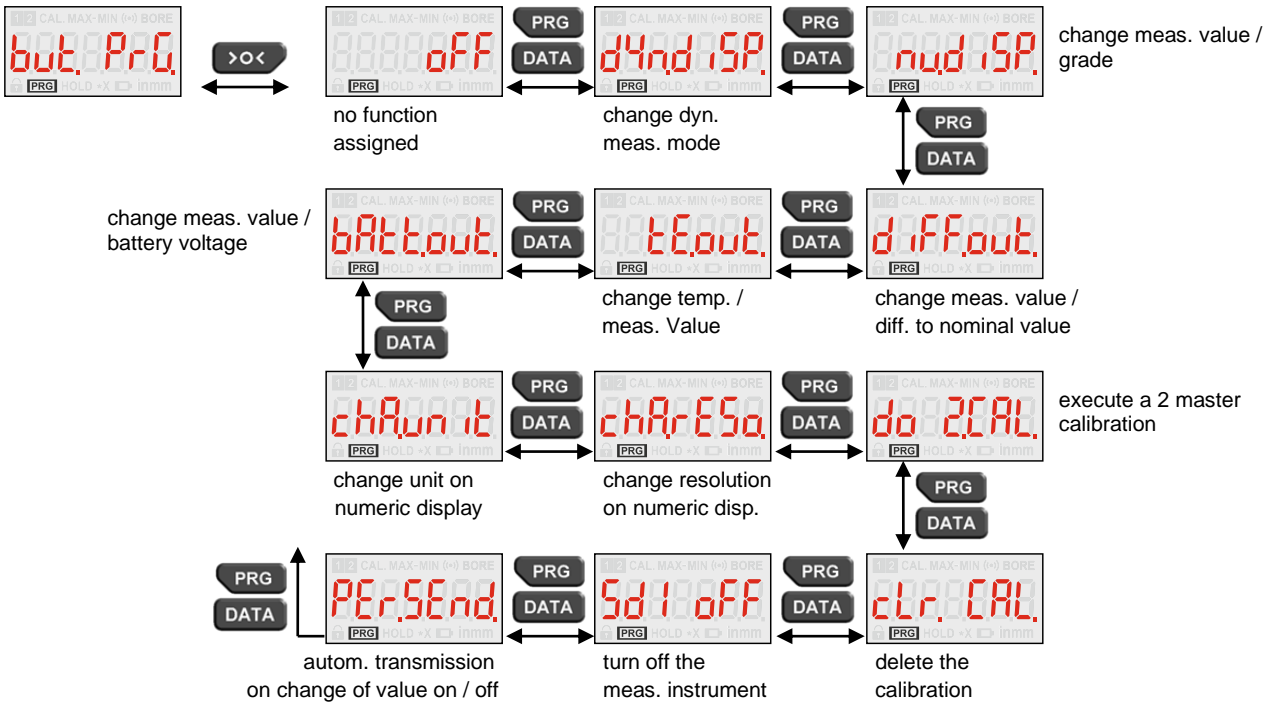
but. PrG.

>o<

1 2 CAL. MAX-MIN ((•)) BORE
oFF
PRG HOLD •X inmm
no function assigned

PRG
DATA

1 2 CAL. MAX-MIN ((•)) BORE
dYn.d iSP.
PRG HOLD •X inmm
change dyn. meas. mode

PRG
DATA

1 2 CAL. MAX-MIN ((•)) BORE
nu.d iSP.
PRG HOLD •X inmm
change meas. value / grade

PRG
DATA

change meas. value / battery voltage
1 2 CAL. MAX-MIN ((•)) BORE
bAtt.out.
PRG HOLD •X inmm

PRG
DATA

1 2 CAL. MAX-MIN ((•)) BORE
tE.out.
PRG HOLD •X inmm
change temp. / meas. Value

PRG
DATA

1 2 CAL. MAX-MIN ((•)) BORE
d iFF.out.
PRG HOLD •X inmm
change meas. value / diff. to nominal value

PRG
DATA

1 2 CAL. MAX-MIN ((•)) BORE
chA.un it
PRG HOLD •X inmm
change unit on numeric display

PRG
DATA

1 2 CAL. MAX-MIN ((•)) BORE
chA.rESo.
PRG HOLD •X inmm
change resolution on numeric disp.

PRG
DATA

1 2 CAL. MAX-MIN ((•)) BORE
do 2.CAL.
PRG HOLD •X inmm
execute a 2 master calibration

PRG
DATA

PRG
DATA

1 2 CAL. MAX-MIN ((•)) BORE
PEr.SEnd.
PRG HOLD •X inmm
autom. transmission on change of value on / off

PRG
DATA

1 2 CAL. MAX-MIN ((•)) BORE
Sd I oFF
PRG HOLD •X inmm
turn off the meas. instrument

PRG
DATA

1 2 CAL. MAX-MIN ((•)) BORE
cLr. CAL.
PRG HOLD •X inmm
delete the calibration